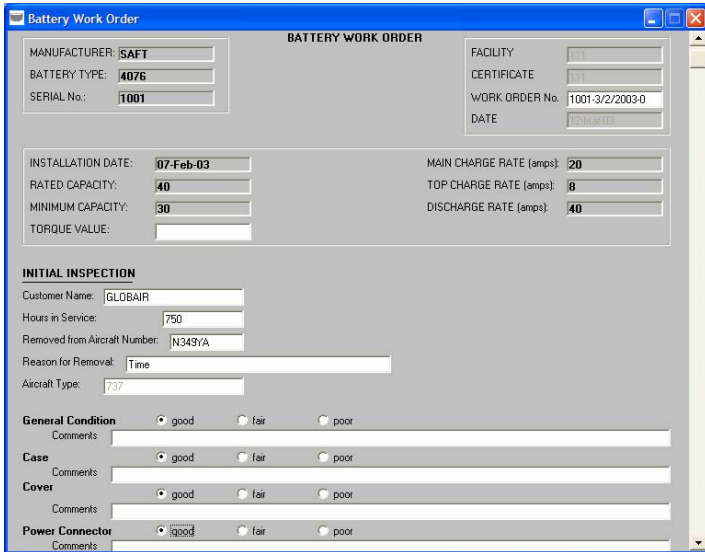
Battery Work Order

BATTERY WORK ORDER

MANUFACTURER: SAFT
BATTERY TYPE: 4076
SERIAL No.: 1001

FACILITY 111
CERTIFICATE 111
WORK ORDER No. 1001-3/2/2003-0
DATE 12-Mar-03

INSTALLATION DATE: 07-Feb-03
RATED CAPACITY: 40
MINIMUM CAPACITY: 30
TORQUE VALUE:

MAIN CHARGE RATE (amps): 20
TOP CHARGE RATE (amps): 8
DISCHARGE RATE (amps): 40

INITIAL INSPECTION

Customer Name: GLOBAIR
Hours in Service: 750
Removed from Aircraft Number: N349YA
Reason for Removal: Time
Aircraft Type: 737

General Condition good fair poor
Comments

Case good fair poor
Comments

Cover good fair poor
Comments

Power Connector good fair poor
Comments